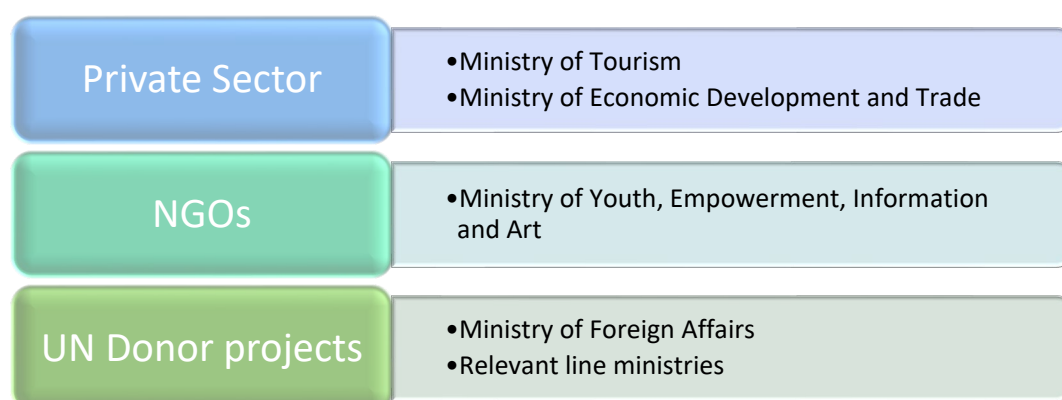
Private Sector

- Ministry of Tourism
- Ministry of Economic Development and Trade

NGOs

- Ministry of Youth, Empowerment, Information and Art

UN Donor projects

- Ministry of Foreign Affairs
- Relevant line ministries